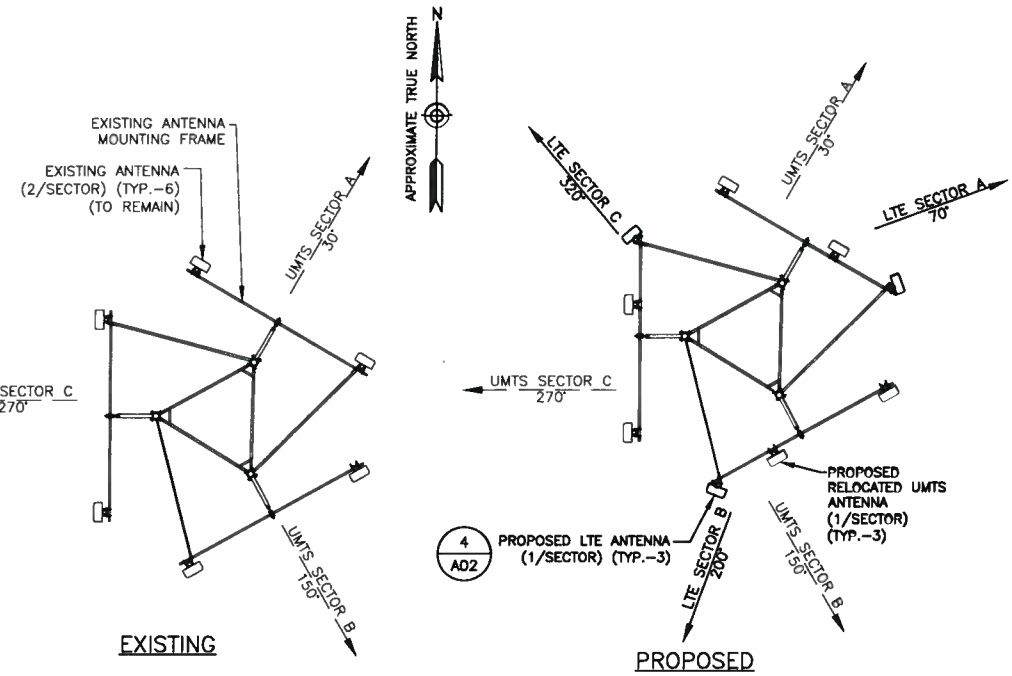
APPROXIMATE TRUE NORTH
N

EXISTING ANTENNA MOUNTING FRAME

EXISTING ANTENNA (2/SECTOR) (TYP.-6) (TO REMAIN)

UMTS SECTOR A
30°

SECTOR C
270°

UMTS SECTOR B
150°

EXISTING

LTE SECTOR C
320°

UMTS SECTOR A
30°

LTE SECTOR A
70°

UMTS SECTOR C
270°

PROPOSED RELOCATED UMTS ANTENNA (1/SECTOR) (TYP.-3)

4
A02

PROPOSED LTE ANTENNA (1/SECTOR) (TYP.-3)

LTE SECTOR B
200°

UMTS SECTOR B
150°

PROPOSED